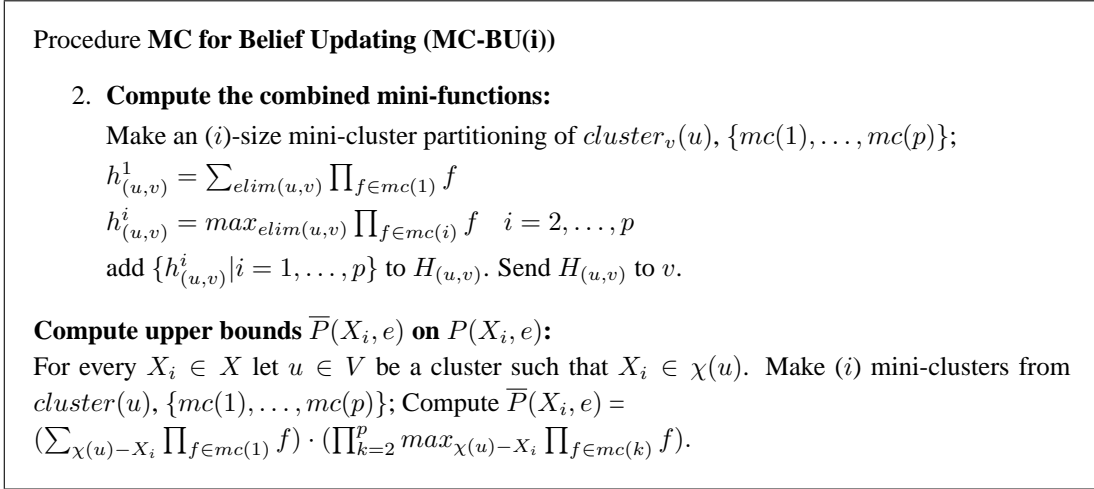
Procedure **MC for Belief Updating (MC-BU(i))**

2. **Compute the combined mini-functions:**
Make an $(i)$-size mini-cluster partitioning of $cluster_v(u)$, $\{mc(1), \ldots, mc(p)\}$;
$h^1_{(u,v)} = \sum_{elim(u,v)} \prod_{f \in mc(1)} f$
$h^i_{(u,v)} = max_{elim(u,v)} \prod_{f \in mc(i)} f \quad i = 2, \ldots, p$
add $\{h^i_{(u,v)} | i = 1, \ldots, p\}$ to $H_{(u,v)}$. Send $H_{(u,v)}$ to $v$.

**Compute upper bounds $\overline{P}(X_i, e)$ on $P(X_i, e)$:**
For every $X_i \in X$ let $u \in V$ be a cluster such that $X_i \in \chi(u)$. Make $(i)$ mini-clusters from $cluster(u)$, $\{mc(1), \ldots, mc(p)\}$; Compute $\overline{P}(X_i, e) =$
$(\sum_{\chi(u)-X_i} \prod_{f \in mc(1)} f) \cdot (\prod_{k=2}^{p} max_{\chi(u)-X_i} \prod_{f \in mc(k)} f)$.